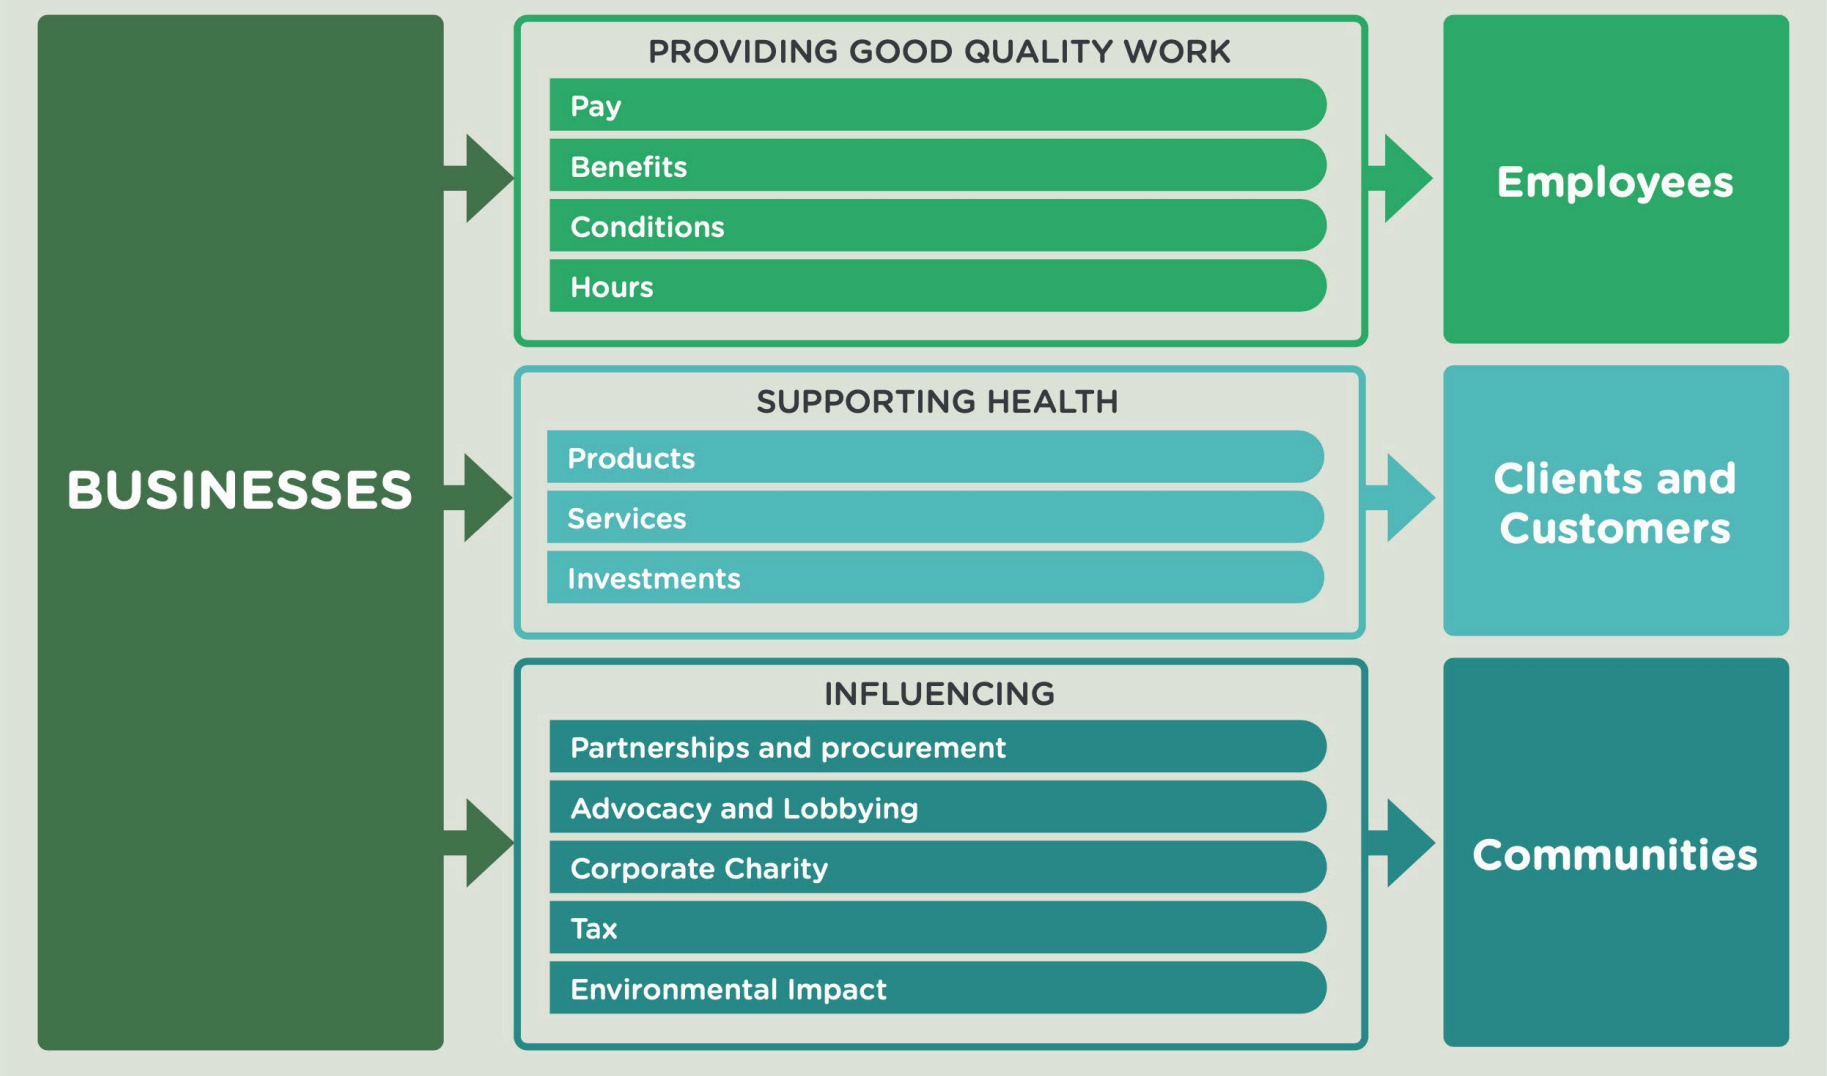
BUSINESSES

PROVIDING GOOD QUALITY WORK

Pay

Benefits

Conditions

Hours

Employees

SUPPORTING HEALTH

Products

Services

Investments

Clients and Customers

INFLUENCING

Partnerships and procurement

Advocacy and Lobbying

Corporate Charity

Tax

Environmental Impact

Communities